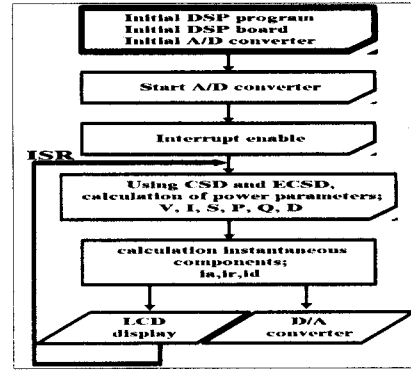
Initial DSP program
Initial DSP board
Initial A/D converter

Start A/D converter

Interrupt enable

ISR

Using CSD and ECSD, calculation of power parameters; V, I, S, P, Q, D

calculation instantaneous components; ia,ir,id

LCD display

D/A converter